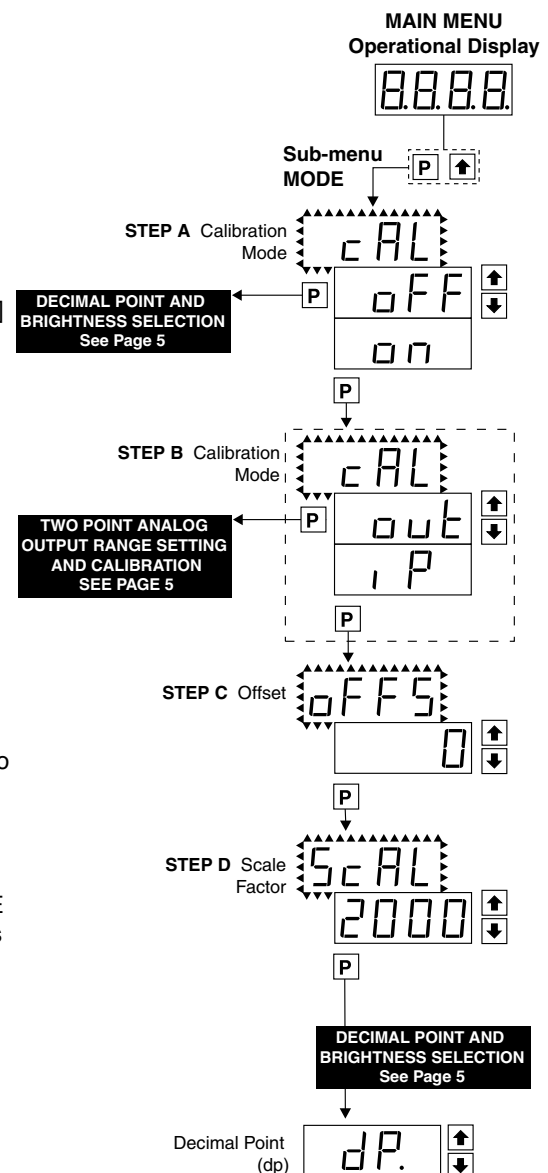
MAIN MENU
Operational Display

8.8.8.8.

Sub-menu
MODE

P

STEP A Calibration Mode

cAL

P

DECIMAL POINT AND BRIGHTNESS SELECTION
See Page 5

oFF

on

P

STEP B Calibration Mode

cAL

P

TWO POINT ANALOG OUTPUT RANGE SETTING AND CALIBRATION
SEE PAGE 5

out

iP

P

STEP C Offset

oFFS

0

P

STEP D Scale Factor

ScAL

2000

P

DECIMAL POINT AND BRIGHTNESS SELECTION
See Page 5

Decimal Point (dp)

dP.